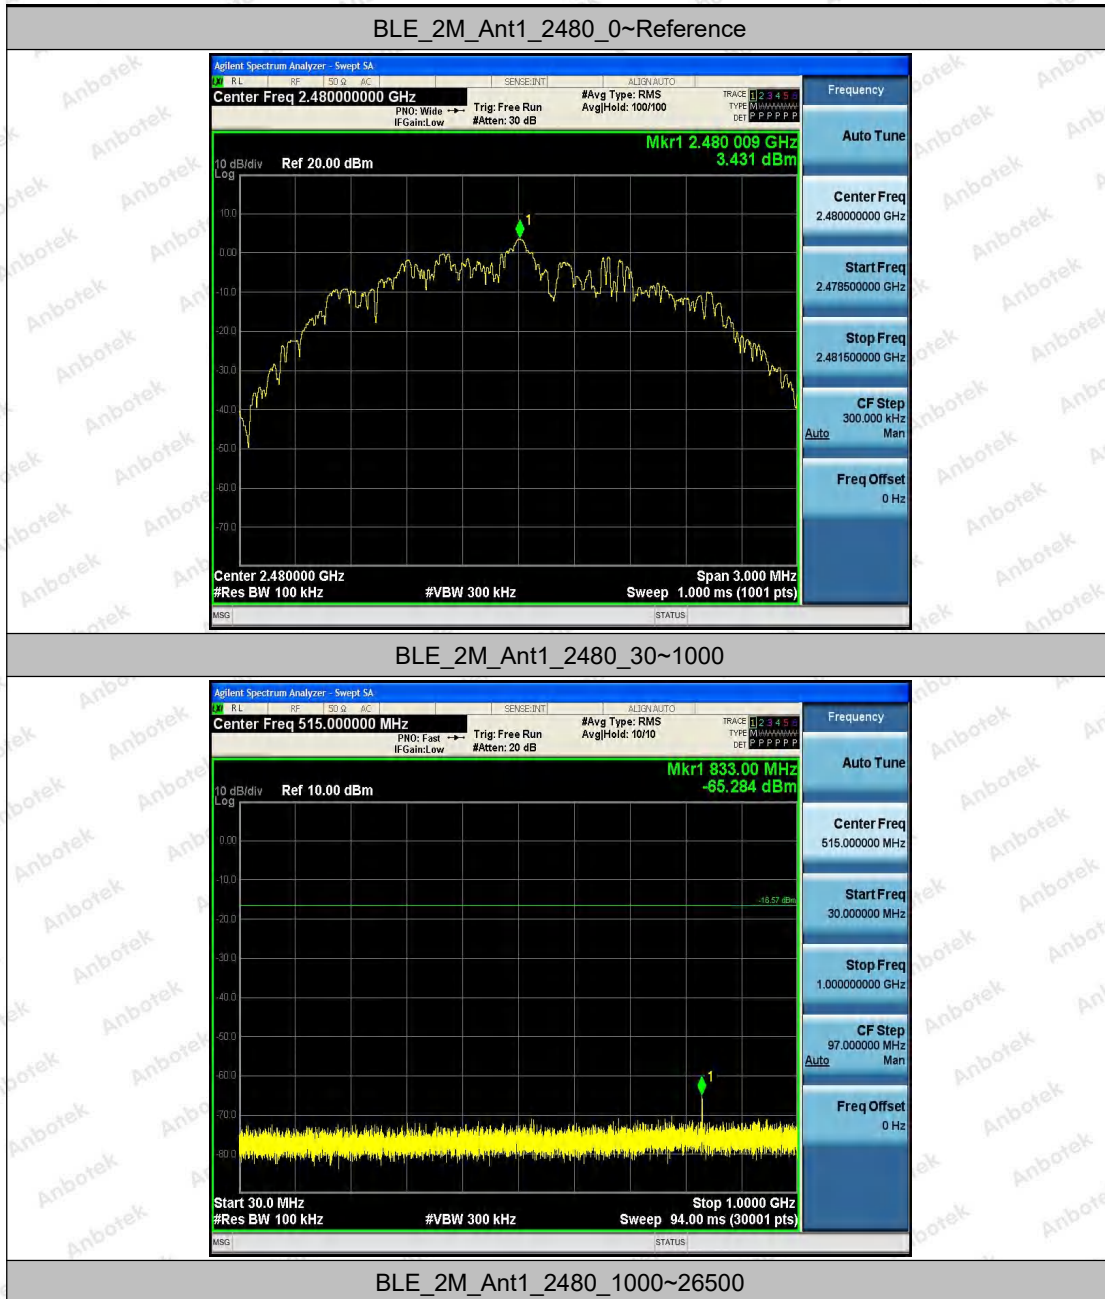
BLE_2M_Ant1_2480_0~Reference

Agilent Spectrum Analyzer - Swept SA
RL RF 50 Ω AC SENSE:INT ALIGN AUTO
Center Freq 2.480000000 GHz
PNO: Wide IFGain:Low
Trig: Free Run
#Atten: 30 dB
#Avg Type: RMS
Avg|Hold: 100/100
TRACE 1 2 3 4 5 6
TYPE M
DET P P P P P P
Frequency
Mkr1 2.480 009 GHz
3.431 dBm
10 dB/div Log Ref 20.00 dBm
10.0
0.00
-10.0
-20.0
-30.0
-40.0
-50.0
-60.0
-70.0
1
Center 2.480000 GHz
#Res BW 100 kHz
#VBW 300 kHz
Span 3.000 MHz
Sweep 1.000 ms (1001 pts)
MSG
STATUS
Auto Tune
Center Freq
2.480000000 GHz
Start Freq
2.478500000 GHz
Stop Freq
2.481500000 GHz
CF Step
300.000 kHz
Auto Man
Freq Offset
0 Hz

BLE_2M_Ant1_2480_30~1000

Agilent Spectrum Analyzer - Swept SA
RL RF 50 Ω AC SENSE:INT ALIGN AUTO
Center Freq 515.000000 MHz
PNO: Fast IFGain:Low
Trig: Free Run
#Atten: 20 dB
#Avg Type: RMS
Avg|Hold: 10/10
TRACE 1 2 3 4 5 6
TYPE M
DET P P P P P P
Frequency
Mkr1 833.00 MHz
-65.284 dBm
10 dB/div Log Ref 10.00 dBm
0.00
-10.0
-20.0
-16.57 dBm
-30.0
-40.0
-50.0
-60.0
-70.0
-80.0
1
Start 30.0 MHz
#Res BW 100 kHz
#VBW 300 kHz
Stop 1.0000 GHz
Sweep 94.00 ms (30001 pts)
MSG
STATUS
Auto Tune
Center Freq
515.000000 MHz
Start Freq
30.000000 MHz
Stop Freq
1.000000000 GHz
CF Step
97.000000 MHz
Auto Man
Freq Offset
0 Hz

BLE_2M_Ant1_2480_1000~26500